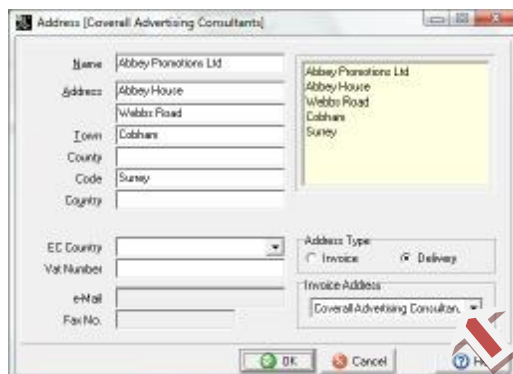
Address [Coverall Advertising Consultants]

Name Abbey Promotions Ltd
Address Abbey House
Webbs Road
Town Cobham
County
Code Surrey
Country

Abbey Promotions Ltd
Abbey House
Webbs Road
Cobham
Surrey

EC Country
Vat Number
e-Mail
Fax No.

Address Type
Invoice
Delivery

Invoice Address
Coverall Advertising Consultan.

OK
Cancel
He